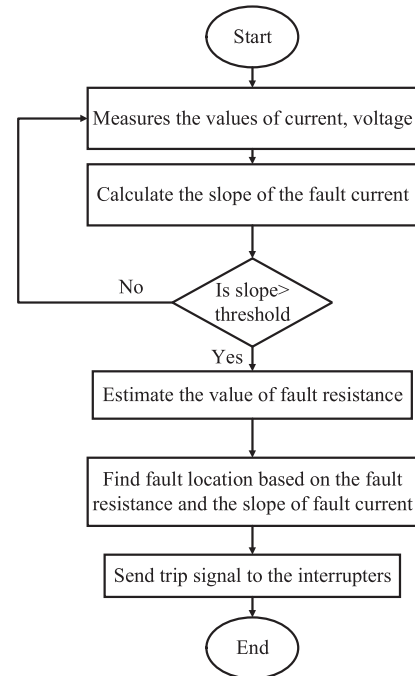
Start

Measures the values of current, voltage

Calculate the slope of the fault current

Is slope> threshold

No

Yes

Estimate the value of fault resistance

Find fault location based on the fault resistance and the slope of fault current

Send trip signal to the interrupters

End